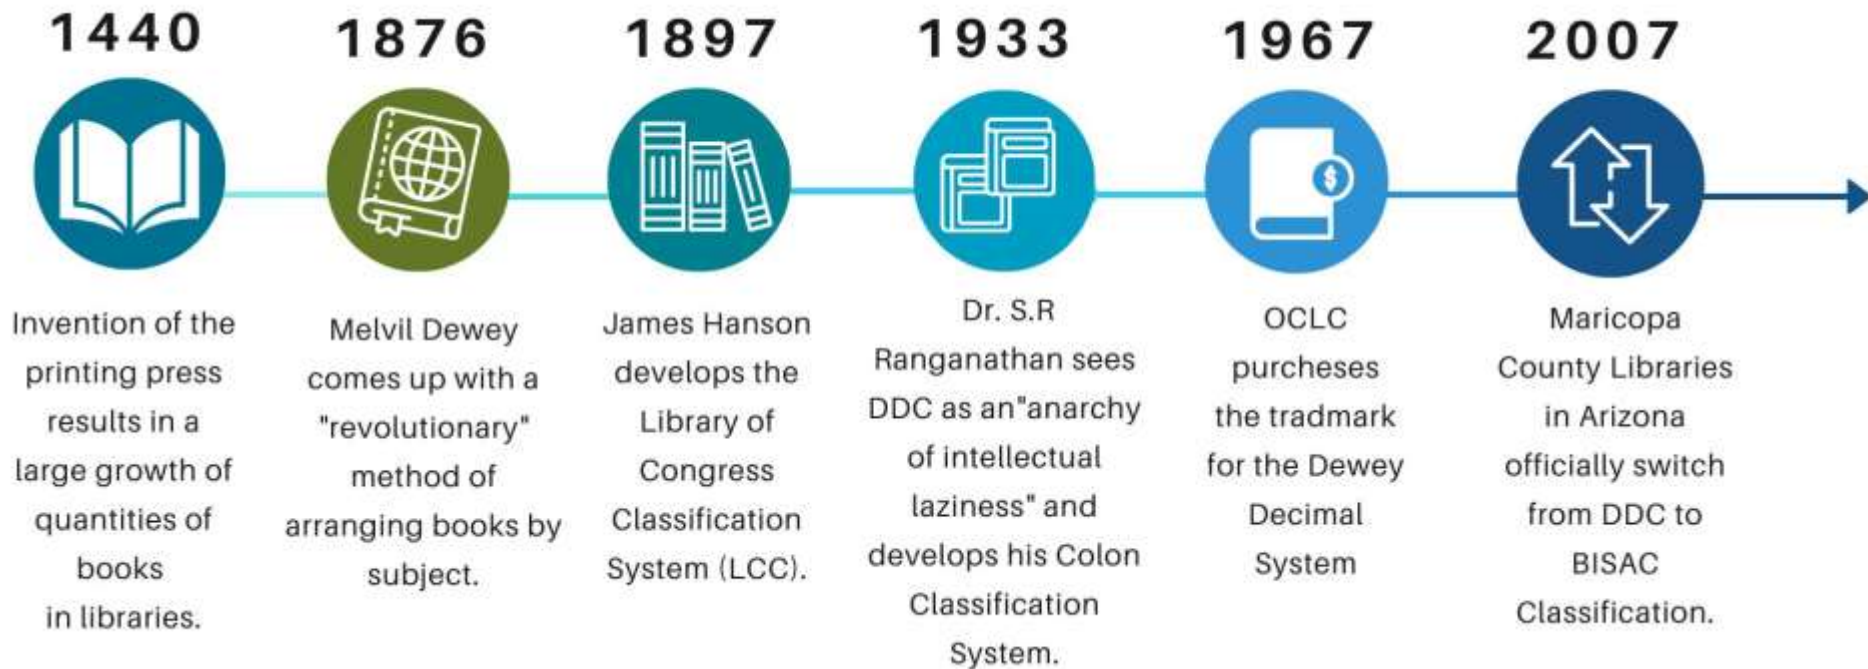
1440

Invention of the printing press results in a large growth of quantities of books in libraries.

1876

Melvil Dewey comes up with a "revolutionary" method of arranging books by subject.

1897

James Hanson develops the Library of Congress Classification System (LCC).

1933

Dr. S.R Ranganathan sees DDC as an"anarchy of intellectual laziness" and develops his Colon Classification System.

1967

OCLC purcheses the tradmark for the Dewey Decimal System

2007

Maricopa County Libraries in Arizona officially switch from DDC to BISAC Classification.